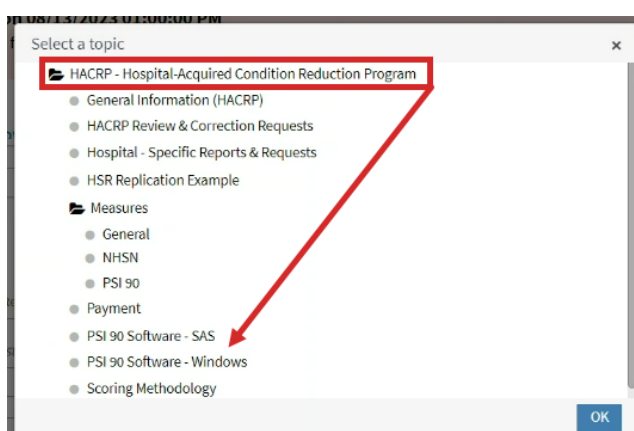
on 08/13/2023 01:00:00 PM

Select a topic ×

HACRP - Hospital-Acquired Condition Reduction Program
General Information (HACRP)
HACRP Review & Correction Requests
Hospital - Specific Reports & Requests
HSR Replication Example
Measures
General
NHSN
PSI 90
Payment
PSI 90 Software - SAS
PSI 90 Software - Windows
Scoring Methodology

OK